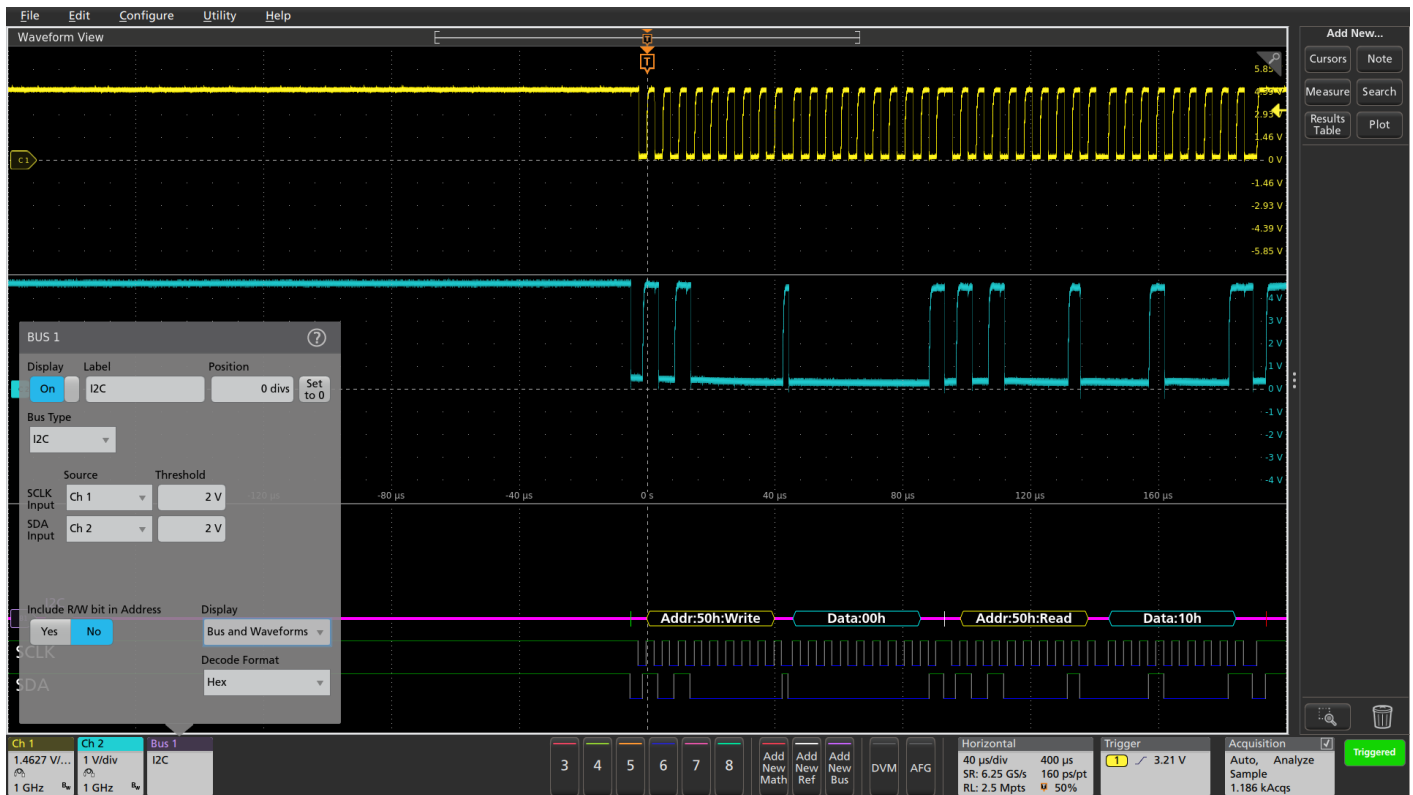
File Edit Configure Utility Help

Waveform View

T

5.85 V
4.39 V
2.93 V
1.46 V
0 V
-1.46 V
-2.93 V
-4.39 V
-5.85 V

C1

4 V
3 V
2 V
1 V
0 V
-1 V
-2 V
-3 V
-4 V

BUS 1
?

Display
On

Label
I2C

Position
0 divs

Set to 0

Bus Type
I2C

Source
Threshold

SCLK Input
Ch 1
2 V

SDA Input
Ch 2
2 V

-120 µs
-80 µs
-40 µs
0 s
40 µs
80 µs
120 µs
160 µs

Include R/W bit in Address
Yes
No

Display
Bus and Waveforms

Decode Format
Hex

Addr:50h:Write
Data:00h
Addr:50h:Read
Data:10h

SCLK
SDA

Add New...
Cursors
Note
Measure
Search
Results Table
Plot

Ch 1
1.4627 V/...
1 GHz

Ch 2
1 V/div
1 GHz

Bus 1
I2C

3
4
5
6
7
8

Add New Math
Add New Ref
Add New Bus

DVM
AFG

Horizontal
40 µs/div
400 µs
SR: 6.25 GS/s
160 ps/pt
RL: 2.5 Mpts
50%

Trigger
1
3.21 V

Acquisition
Auto, Analyze
Sample
1.186 kAcqs

Triggered